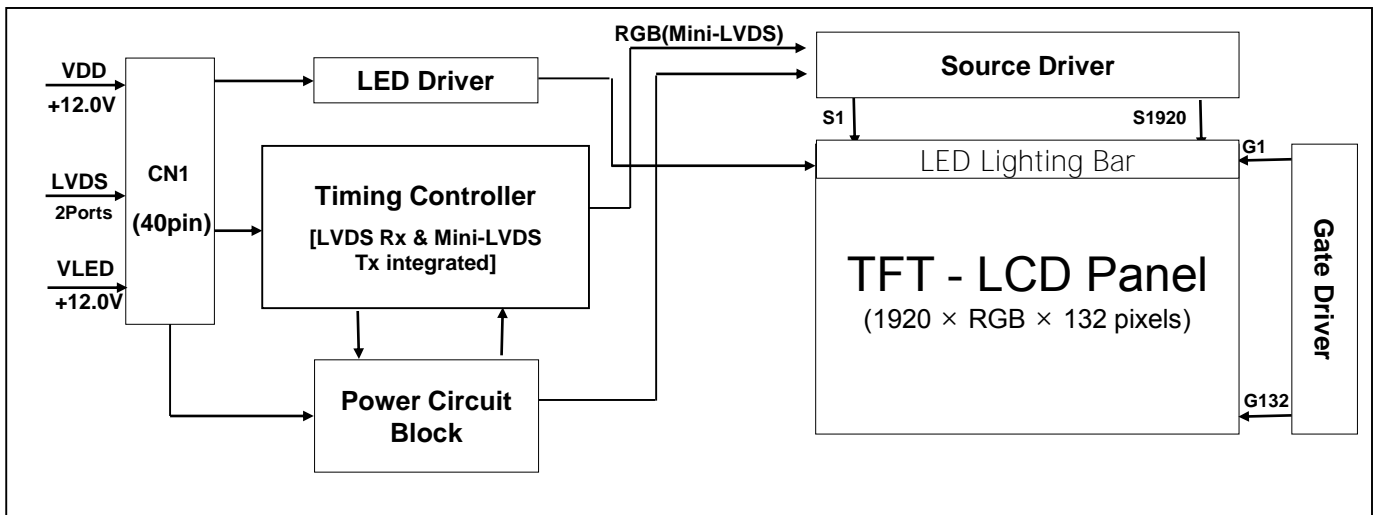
VDD
+12.0V
LVDS
2Ports
VLED
+12.0V
CN1
(40pin)
LED Driver
RGB(Mini-LVDS)
Source Driver
S1
S1920
Timing Controller
[LVDS Rx & Mini-LVDS Tx integrated]
LED Lighting Bar
G1
TFT - LCD Panel
(1920 × RGB × 132 pixels)
Gate Driver
Power Circuit Block
G132